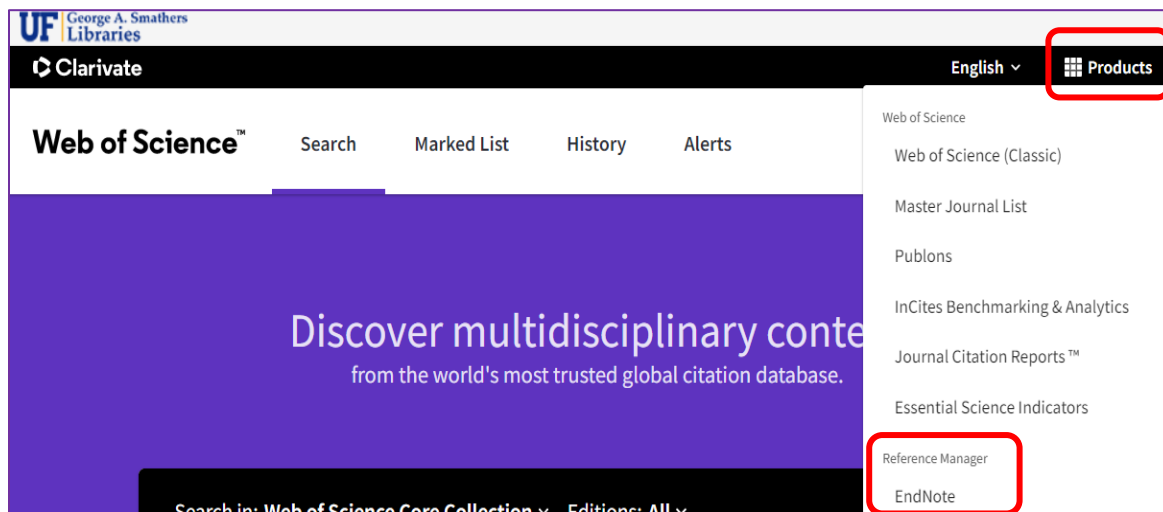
UF George A. Smathers Libraries

Clarivate

English

Products

Web of Science™

Search

Marked List

History

Alerts

Web of Science

Web of Science (Classic)

Master Journal List

Publons

InCites Benchmarking & Analytics

Journal Citation Reports™

Essential Science Indicators

Reference Manager

EndNote

Discover multidisciplinary conte

from the world's most trusted global citation database.

Search in: Web of Science Core Collection Editions: All